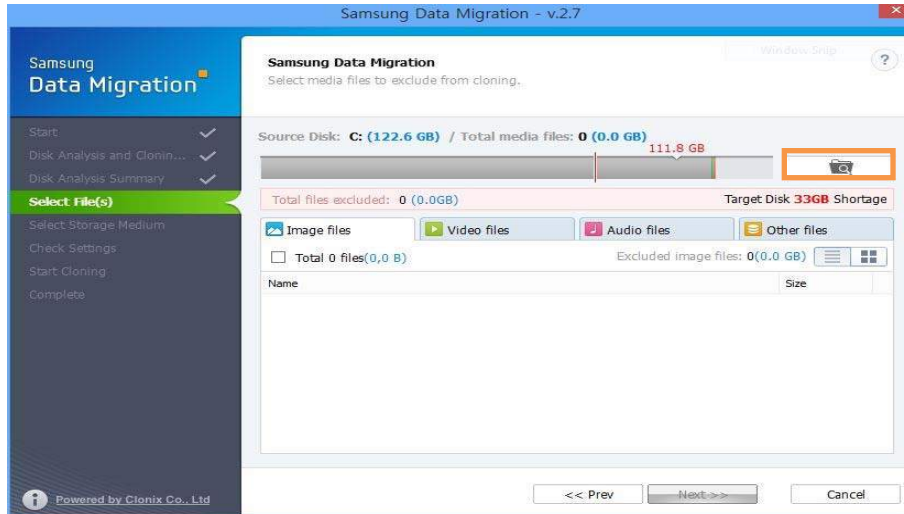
Samsung Data Migration - v.2.7

Samsung
Data Migration

Start
Disk Analysis and Clonin...
Disk Analysis Summary
Select File(s)
Select Storage Medium
Check Settings
Start Cloning
Complete

Powered by Clonix Co., Ltd

Samsung Data Migration
Select media files to exclude from cloning.

Window Snip

?

Source Disk: C: (122.6 GB) / Total media files: 0 (0.0 GB)

111.8 GB

Total files excluded: 0 (0.0GB)

Target Disk 33GB Shortage

Image files
Video files
Audio files
Other files

Total 0 files(0,0 B)

Excluded image files: 0(0.0 GB)

| Name | Size |
|---|---|

<< Prev
Next >>
Cancel